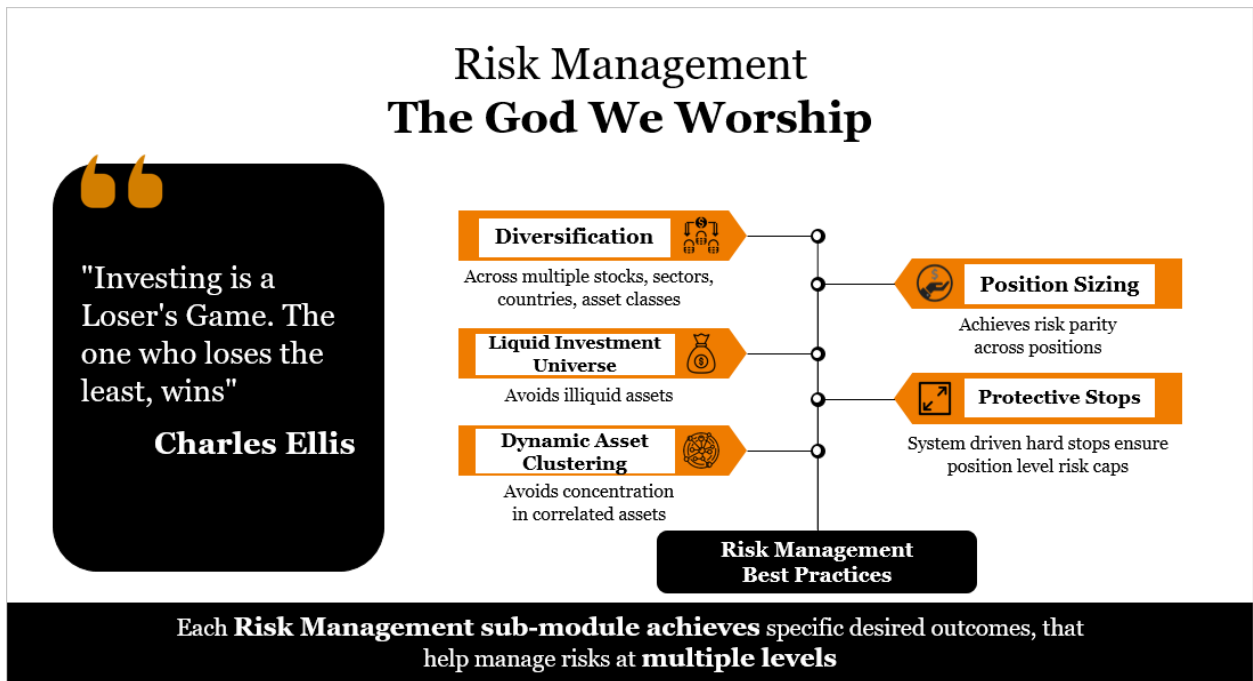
Risk Management
**The God We Worship**

"Investing is a Loser's Game. The one who loses the least, wins"

Charles Ellis

Diversification
Across multiple stocks, sectors, countries, asset classes

Position Sizing
Achieves risk parity across positions

Liquid Investment Universe
Avoids illiquid assets

Protective Stops
System driven hard stops ensure position level risk caps

Dynamic Asset Clustering
Avoids concentration in correlated assets

Risk Management Best Practices

Each **Risk Management sub-module achieves** specific desired outcomes, that help manage risks at **multiple levels**